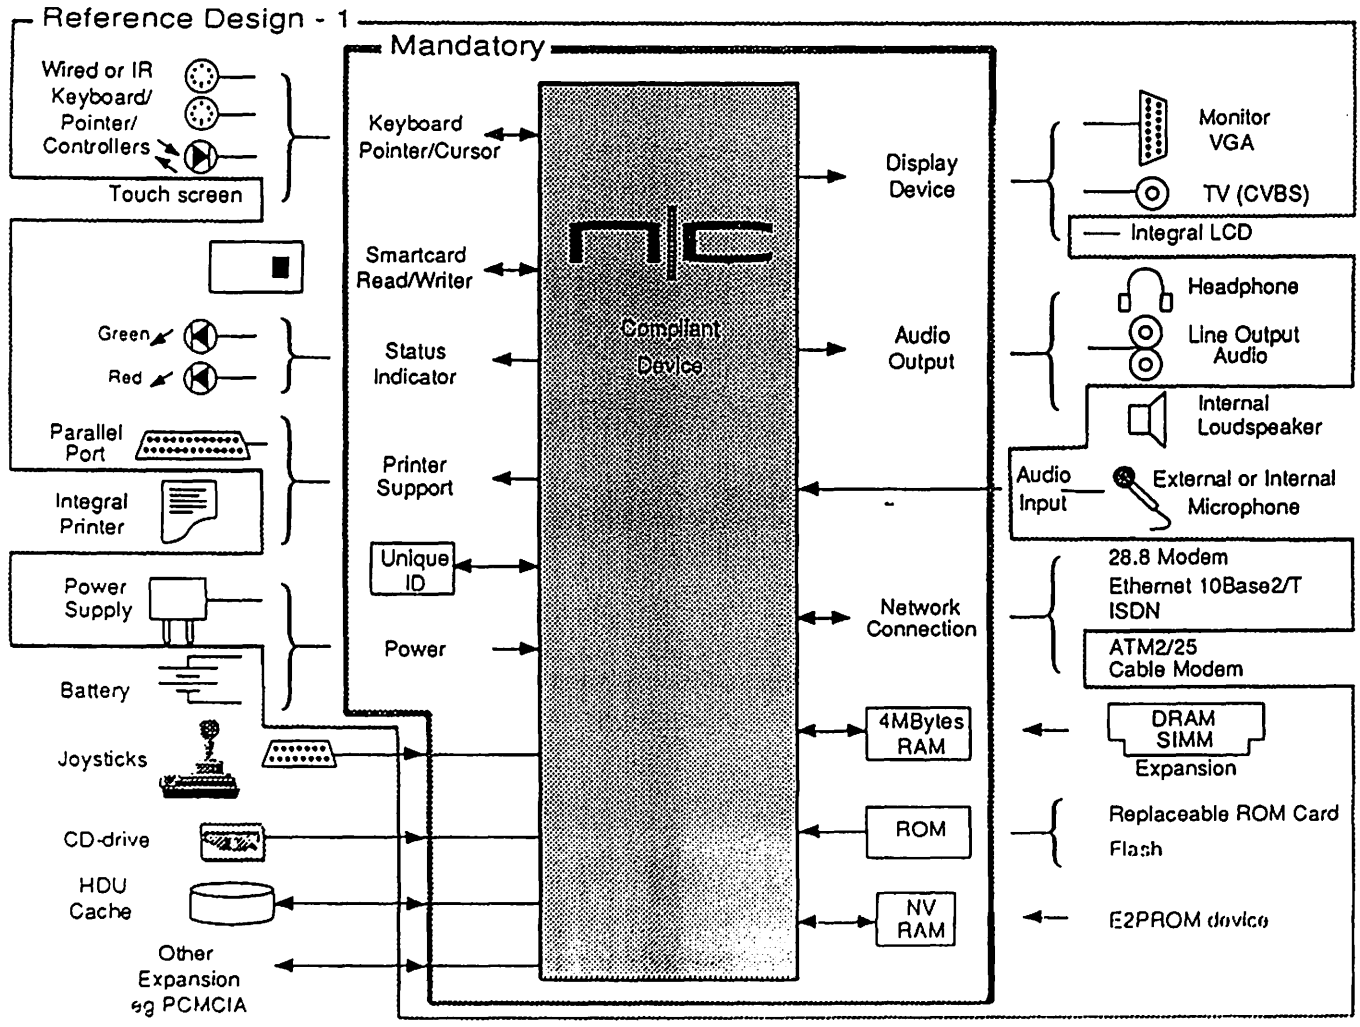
Reference Design - 1

Mandatory

Wired or IR Keyboard/ Pointer/ Controllers

Touch screen

Green

Red

Parallel Port

Integral Printer

Power Supply

Battery

Joysticks

CD-drive

HDU Cache

Other Expansion eg PCMCIA

Keyboard Pointer/Cursor

Smartcard Read/Writer

Status Indicator

Printer Support

Unique ID

Power

nc

Compliant Device

Display Device

Audio Output

Network Connection

4MBytes RAM

ROM

NV RAM

Monitor VGA

TV (CVBS)

Integral LCD

Headphone

Line Output Audio

Internal Loudspeaker

Audio Input

External or Internal Microphone

28.8 Modem

Ethernet 10Base2/T

ISDN

ATM2/25

Cable Modem

DRAM SIMM

Expansion

Replaceable ROM Card

Flash

E2PROM device